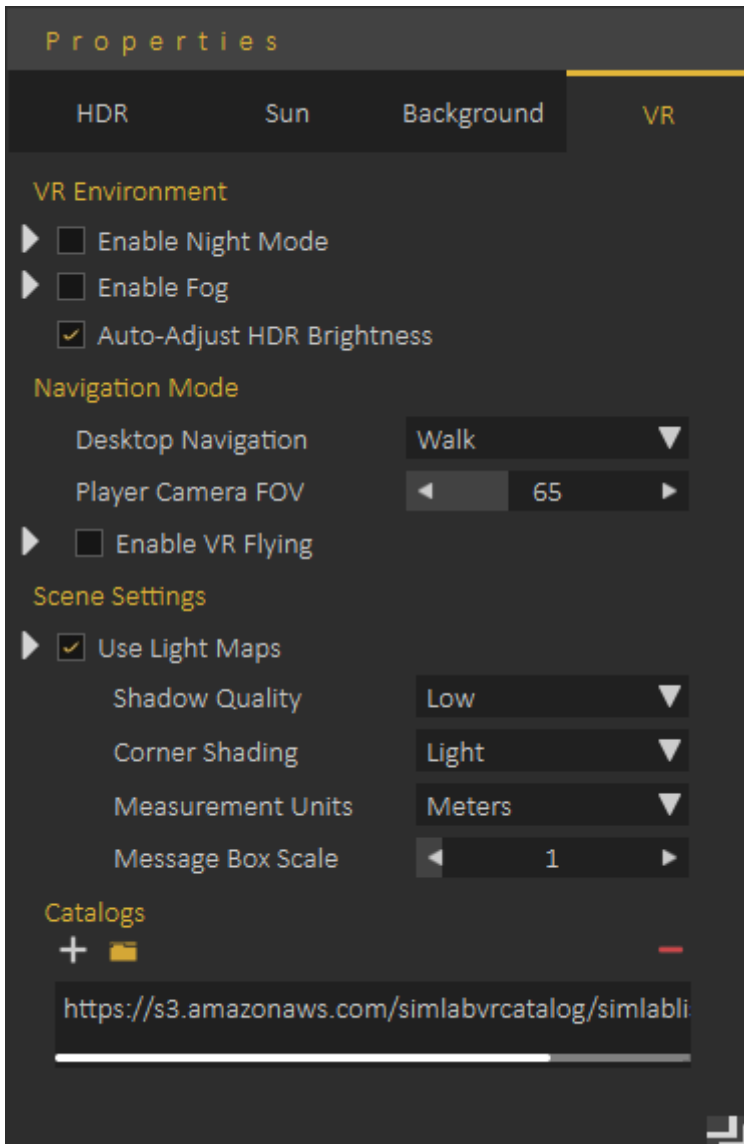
Properties

HDR Sun Background VR

VR Environment

Enable Night Mode

Enable Fog

Auto-Adjust HDR Brightness

Navigation Mode

Desktop Navigation Walk

Player Camera FOV 65

Enable VR Flying

Scene Settings

Use Light Maps

Shadow Quality Low

Corner Shading Light

Measurement Units Meters

Message Box Scale 1

Catalogs

+

–

https://s3.amazonaws.com/simlabvrcatalog/simlabli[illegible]